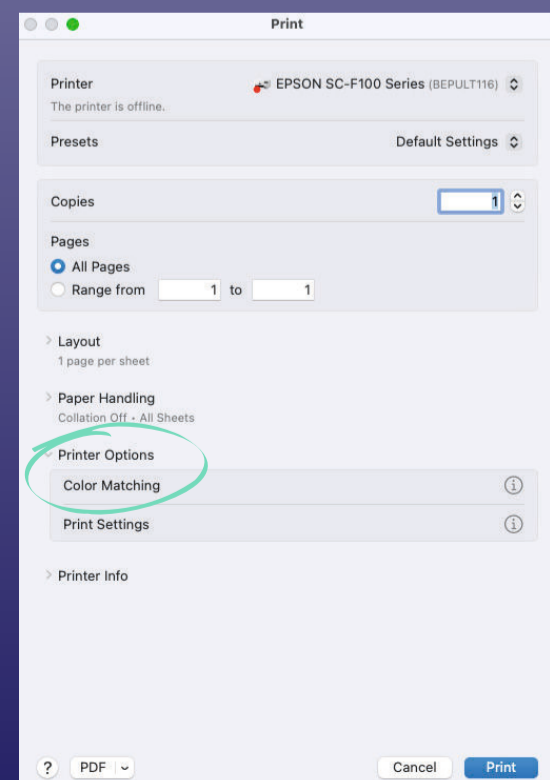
Print

Printer
EPSON SC-F100 Series (BEPULT116)
The printer is offline.

Presets
Default Settings

Copies
1

Pages
All Pages
Range from 1 to 1

Layout
1 page per sheet

Paper Handling
Collation Off • All Sheets

Printer Options
Color Matching
Print Settings

Printer Info

?
PDF
Cancel
Print